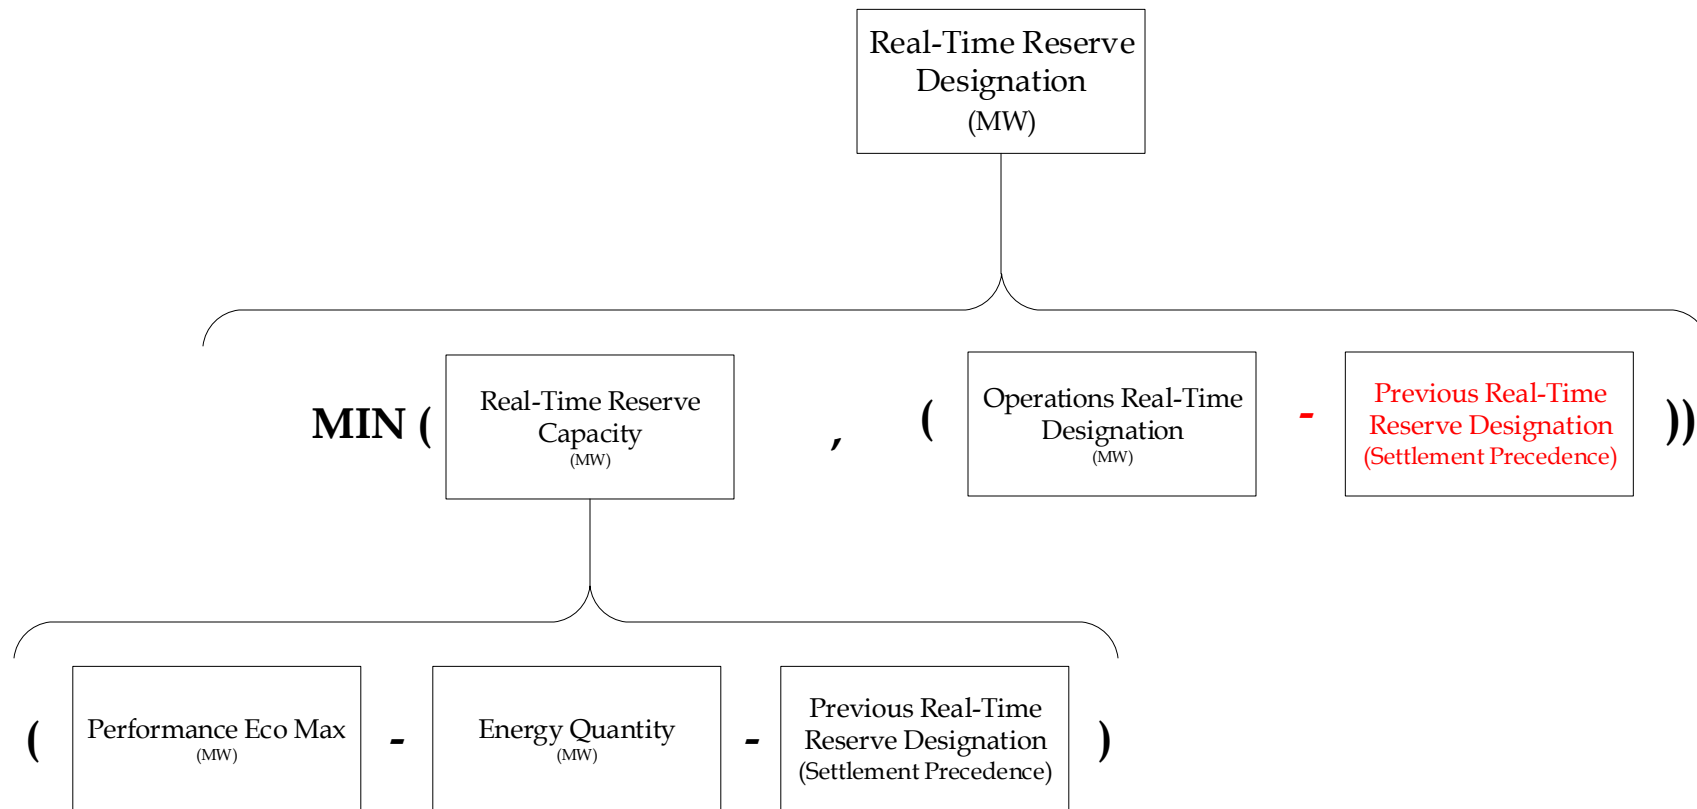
Real-Time Reserve Designation
(MW)

MIN (

Real-Time Reserve Capacity
(MW)

,

(

Operations Real-Time Designation
(MW)

-

Previous Real-Time Reserve Designation
(Settlement Precedence)

))

(

Performance Eco Max
(MW)

-

Energy Quantity
(MW)

-

Previous Real-Time Reserve Designation
(Settlement Precedence)

)